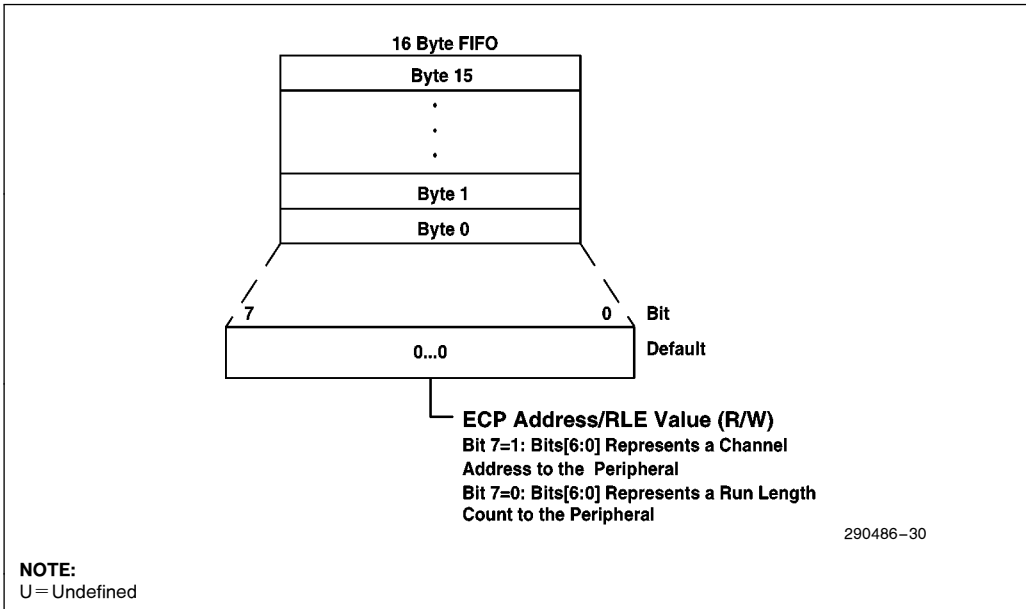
16 Byte FIFO

Byte 15

·
·
·

Byte 1

Byte 0

7

0

Bit

0...0

Default

ECP Address/RLE Value (R/W)

Bit 7=1: Bits[6:0] Represents a Channel Address to the Peripheral

Bit 7=0: Bits[6:0] Represents a Run Length Count to the Peripheral

290486–30

NOTE:
U = Undefined